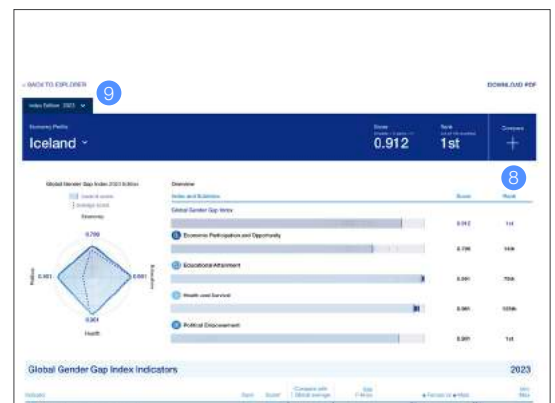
< BACK TO EXPLORER

DOWNLOAD PDF

Index Edition 2023

9

Economy Profile

Iceland

Score

0.912

Rank

1st

Compare

+

8

Global Gender Gap Index 2023 Edition

Economy

0.799

Politics

0.901

Education

0.961

Health

Overview

Index and Subindex

Score

Rank

Global Gender Gap Index

0.912

1st

Economic Participation and Opportunity

0.799

14th

Educational Attainment

0.991

79th

Health and Survival

0.961

123th

Political Empowerment

0.901

1st

Global Gender Gap Index Indicators

2023

Indicator

Rank

Score

Compare with Global average